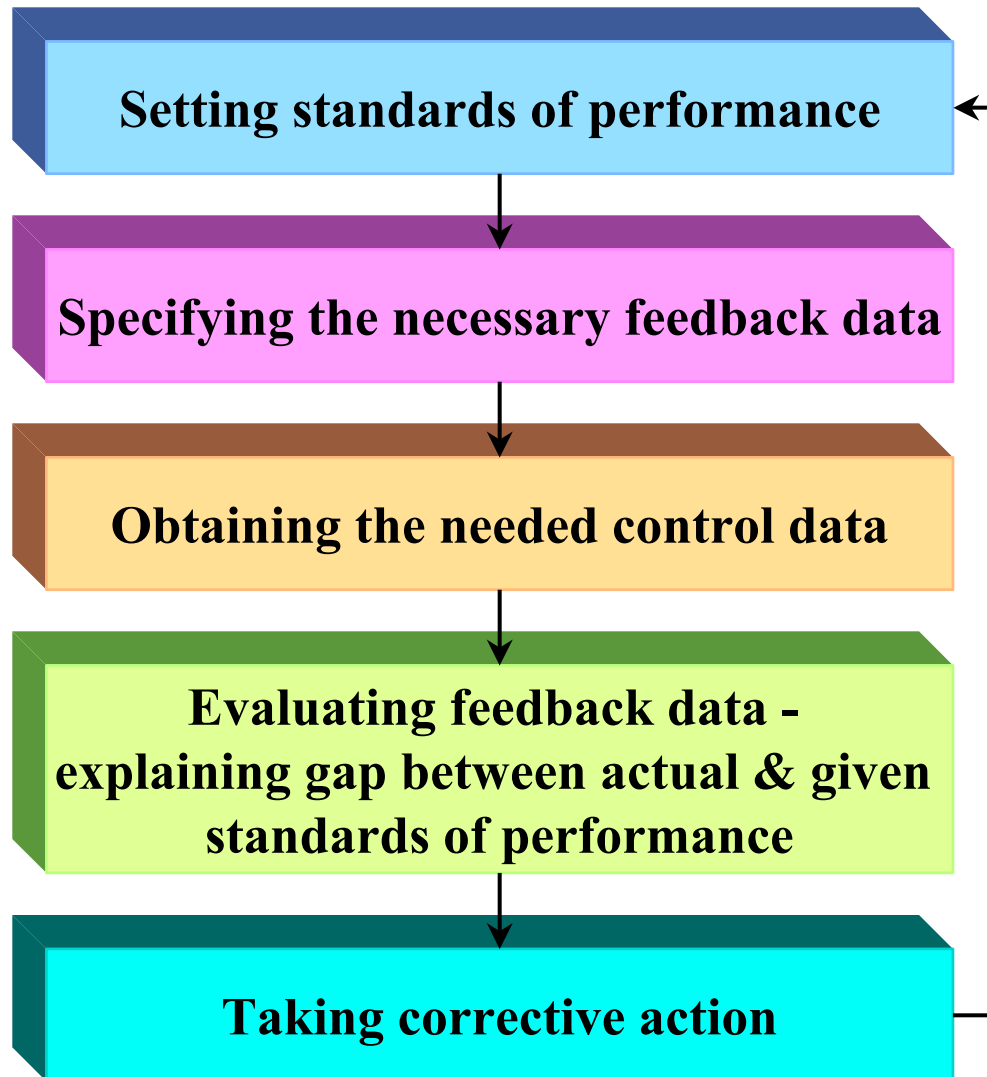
Setting standards of performance

Specifying the necessary feedback data

Obtaining the needed control data

Evaluating feedback data - explaining gap between actual & given standards of performance

Taking corrective action